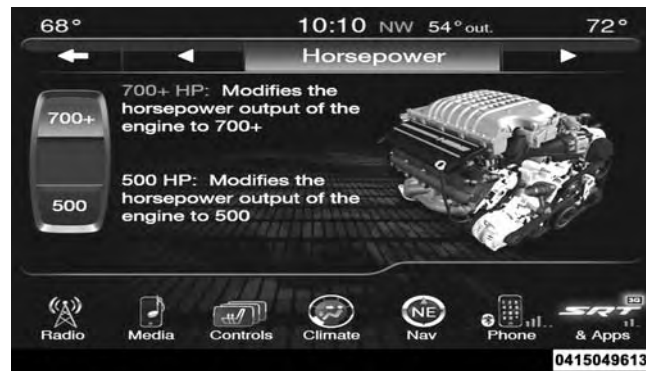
68°

10:10 NW 54° out.

72°

Horsepower

700+

500

700+ HP: Modifies the horsepower output of the engine to 700+

500 HP: Modifies the horsepower output of the engine to 500

Radio

Media

Controls

Climate

NE

Nav

Phone

3G

SRT

& Apps

0415049613